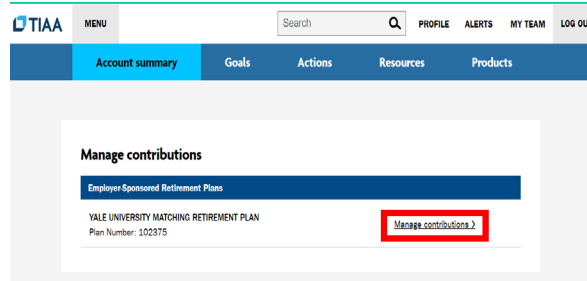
TIAA MENU Search PROFILE ALERTS MY TEAM LOG OU

Account summary Goals Actions Resources Products

Manage contributions

Employer-Sponsored Retirement Plans

YALE UNIVERSITY MATCHING RETIREMENT PLAN
Plan Number: 102375

Manage contributions ›